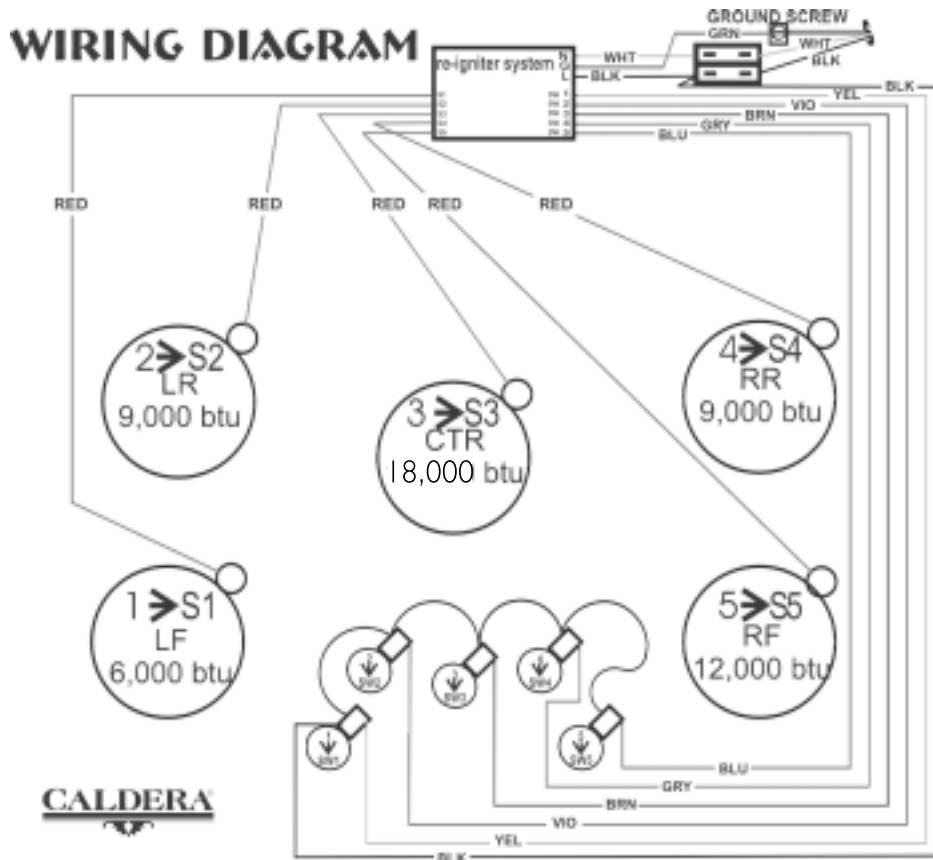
WIRING DIAGRAM

GROUND SCREW

GRN

WHT

WHT

BLK

BLK

re-igniter system

N

G

L

BLK

YEL

VIO

BRN

GRY

BLU

RED

RED

RED

RED

RED

2 ➔ S2
LR
9,000 btu

3 ➔ S3
CTR
18,000 btu

4 ➔ S4
RR
9,000 btu

1 ➔ S1
LF
6,000 btu

5 ➔ S5
RF
12,000 btu

BLU

GRY

BRN

VIO

YEL

BLK

CALDERA